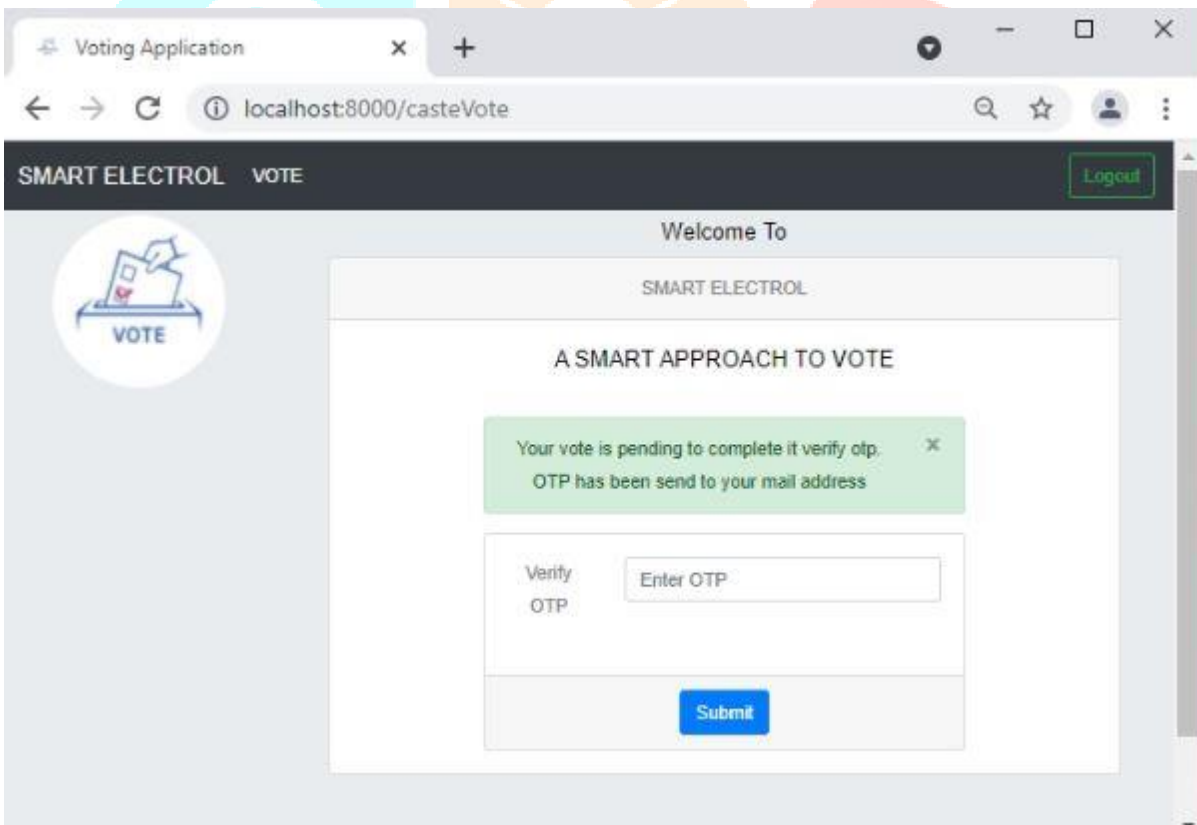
Voting Application × +

localhost:8000/casteVote

SMART ELECTROL VOTE Logout

VOTE

Welcome To

SMART ELECTROL

A SMART APPROACH TO VOTE

Your vote is pending to complete it verify otp. ×
OTP has been send to your mail address

Verify OTP

Enter OTP

Submit